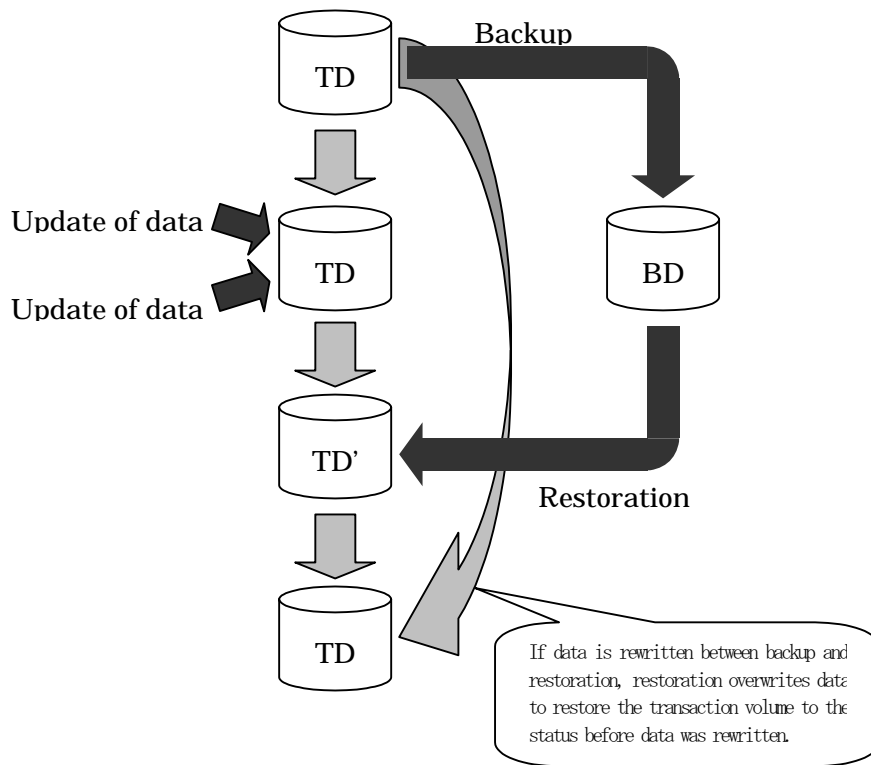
Backup

TD

Update of data

Update of data

TD

BD

TD'

Restoration

TD

If data is rewritten between backup and restoration, restoration overwrites data to restore the transaction volume to the status before data was rewritten.